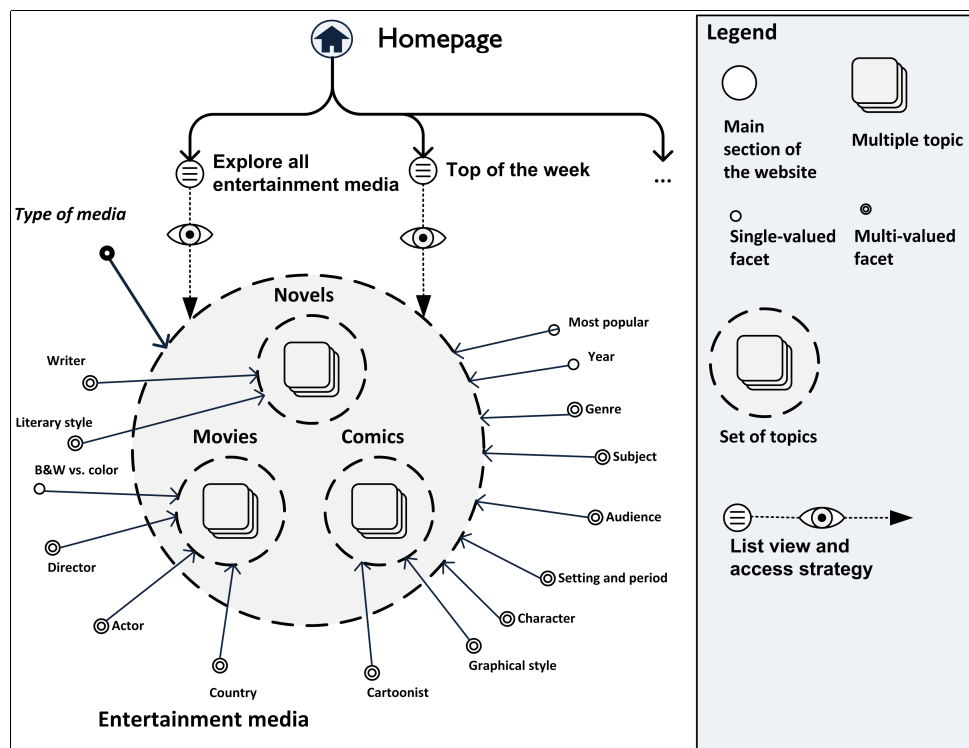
Homepage

Explore all entertainment media

Top of the week

...

Type of media

Novels

Movies

Comics

Writer

Literary style

B&W vs. color

Director

Actor

Country

Cartoonist

Graphical style

Character

Setting and period

Audience

Subject

Genre

Year

Most popular

Entertainment media

Legend

Main section of the website

Multiple topic

Single-valued facet

Multi-valued facet

Set of topics

List view and access strategy